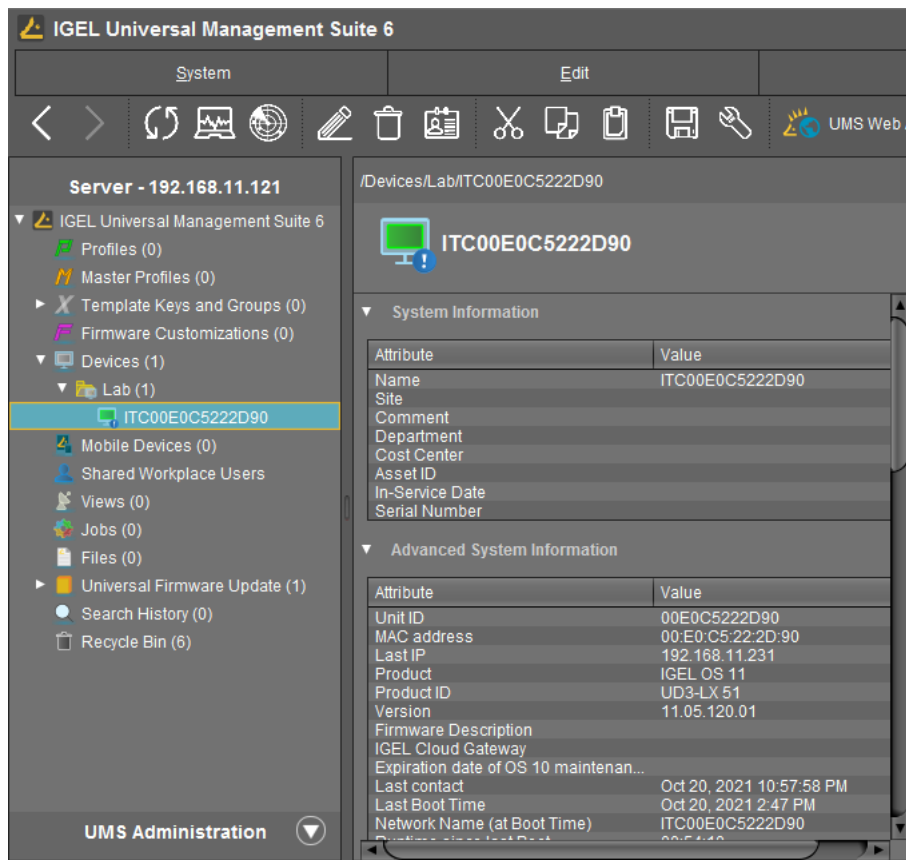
IGEL Universal Management Suite 6

System | Edit

UMS Web

Server - 192.168.11.121

IGEL Universal Management Suite 6
Profiles (0)
Master Profiles (0)
Template Keys and Groups (0)
Firmware Customizations (0)
Devices (1)
Lab (1)
ITC00E0C5222D90
Mobile Devices (0)
Shared Workplace Users
Views (0)
Jobs (0)
Files (0)
Universal Firmware Update (1)
Search History (0)
Recycle Bin (6)

UMS Administration

/Devices/Lab/ITC00E0C5222D90

ITC00E0C5222D90

System Information

| Attribute | Value |
|---|---|
| Name | ITC00E0C5222D90 |
| Site | |
| Comment | |
| Department | |
| Cost Center | |
| Asset ID | |
| In-Service Date | |
| Serial Number | |

Advanced System Information

| Attribute | Value |
|---|---|
| Unit ID | 00E0C5222D90 |
| MAC address | 00:E0:C5:22:2D:90 |
| Last IP | 192.168.11.231 |
| Product | IGEL OS 11 |
| Product ID | UD3-LX 51 |
| Version | 11.05.120.01 |
| Firmware Description | |
| IGEL Cloud Gateway | |
| Expiration date of OS 10 maintenan... | |
| Last contact | Oct 20, 2021 10:57:58 PM |
| Last Boot Time | Oct 20, 2021 2:47 PM |
| Network Name (at Boot Time) | ITC00E0C5222D90 |
| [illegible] | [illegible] |